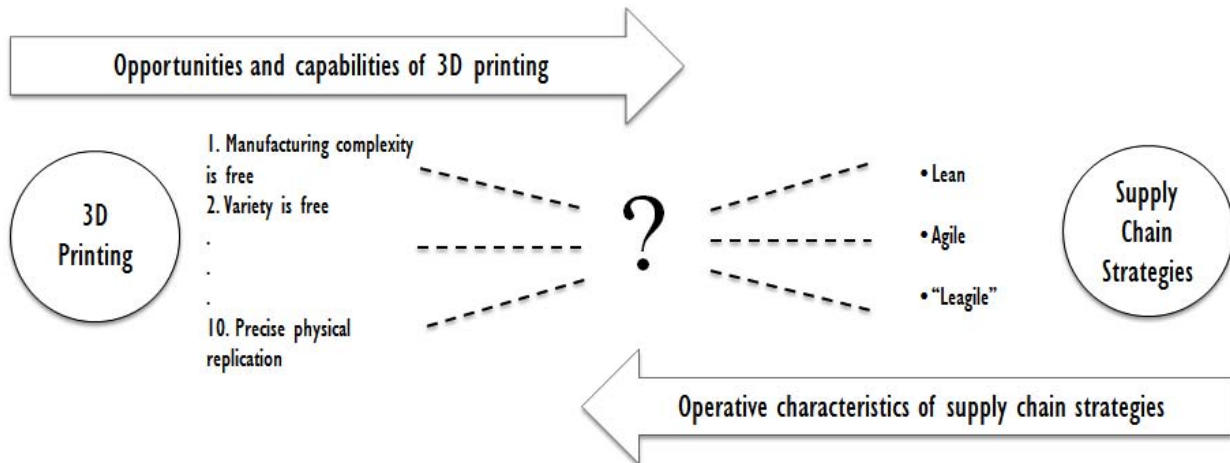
Opportunities and capabilities of 3D printing

3D Printing

1. Manufacturing complexity is free
2. Variety is free
.
.
.
10. Precise physical replication

?

• Lean
• Agile
• "Leagile"

Supply Chain Strategies

Operative characteristics of supply chain strategies